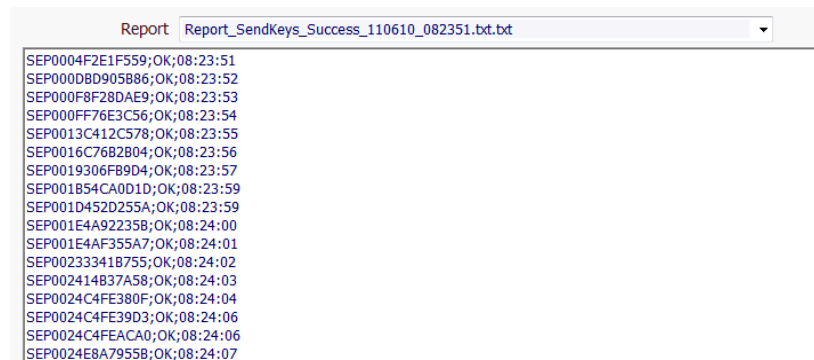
Report Report_SendKeys_Success_110610_082351.txt.txt

SEP0004F2E1F559;OK;08:23:51
SEP000DBD905B86;OK;08:23:52
SEP000F8F28DAE9;OK;08:23:53
SEP000FF76E3C56;OK;08:23:54
SEP0013C412C578;OK;08:23:55
SEP0016C76B2B04;OK;08:23:56
SEP0019306FB9D4;OK;08:23:57
SEP001B54CA0D1D;OK;08:23:59
SEP001D452D255A;OK;08:23:59
SEP001E4A92235B;OK;08:24:00
SEP001E4AF355A7;OK;08:24:01
SEP00233341B755;OK;08:24:02
SEP002414B37A58;OK;08:24:03
SEP0024C4FE380F;OK;08:24:04
SEP0024C4FE39D3;OK;08:24:06
SEP0024C4FEACA0;OK;08:24:06
SEP0024E8A7955B;OK;08:24:07